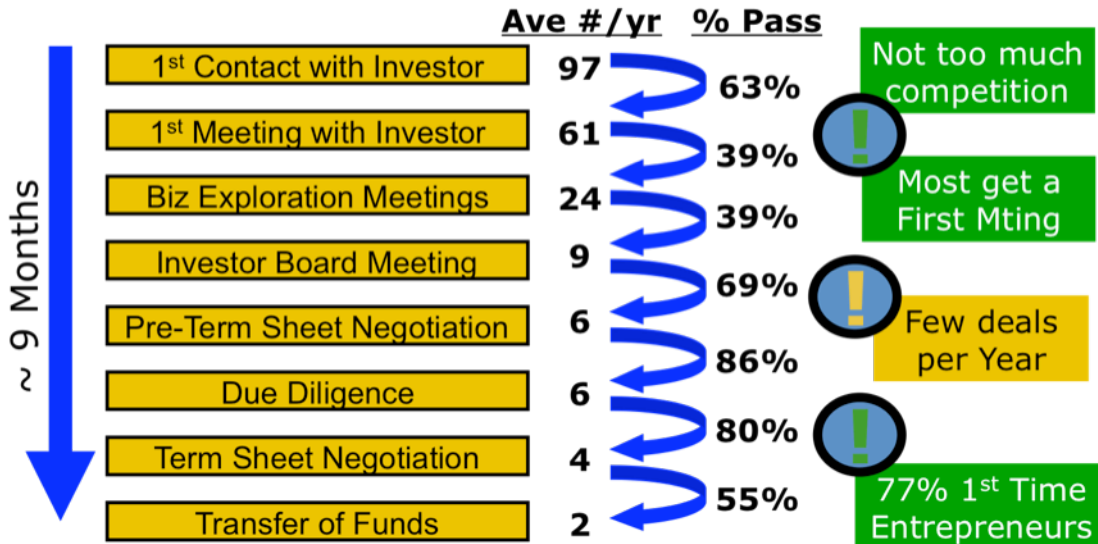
~ 9 Months

| | Ave #/yr | % Pass |
|---|---|---|
| 1$^{st}$ Contact with Investor | 97 | |
| | | 63% |
| 1$^{st}$ Meeting with Investor | 61 | |
| | | 39% |
| Biz Exploration Meetings | 24 | |
| | | 39% |
| Investor Board Meeting | 9 | |
| | | 69% |
| Pre-Term Sheet Negotiation | 6 | |
| | | 86% |
| Due Diligence | 6 | |
| | | 80% |
| Term Sheet Negotiation | 4 | |
| | | 55% |
| Transfer of Funds | 2 | |

Not too much competition

!

Most get a First Mting

!

Few deals per Year

!

77% 1$^{st}$ Time Entrepreneurs